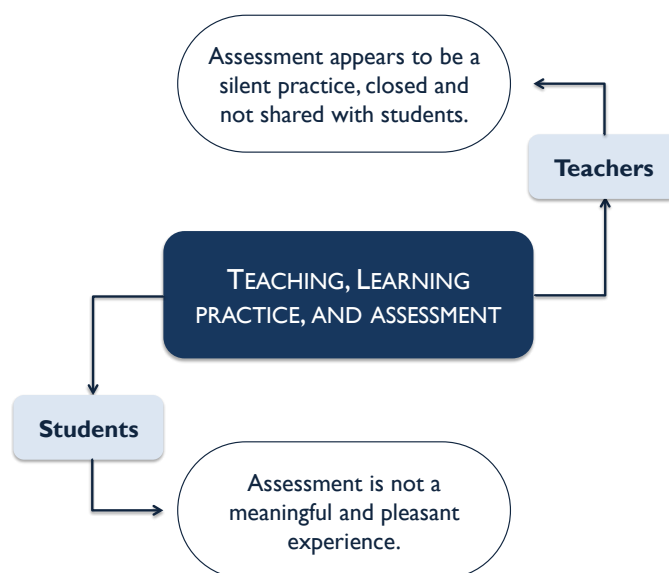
Assessment appears to be a silent practice, closed and not shared with students.

Teachers

TEACHING, LEARNING PRACTICE, AND ASSESSMENT

Students

Assessment is not a meaningful and pleasant experience.